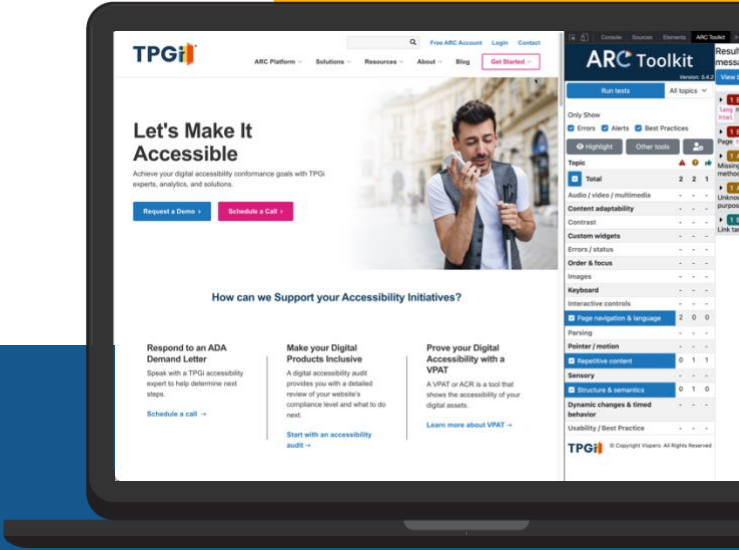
TPGi

Free ARC Account Login Contact

ARC Platform Solutions Resources About Blog Get Started

Let's Make It Accessible

Achieve your digital accessibility conformance goals with TPGi experts, analytics, and solutions.

Request a Demo › Schedule a Call ›

How can we Support your Accessibility Initiatives?

Respond to an ADA Demand Letter

Speak with a TPGi accessibility expert to help determine next steps.

Schedule a call →

Make your Digital Products Inclusive

A digital accessibility audit provides you with a detailed review of your website's compliance level and what to do next.

Start with an accessibility audit →

Prove your Digital Accessibility with a VPAT

A VPAT or ACR is a tool that shows the accessibility of your digital assets.

Learn more about VPAT →

Console Sources Elements ARC Toolkit

ARC Toolkit

Version: 5.4.2

Run tests All topics

Only Show

Errors Alerts Best Practices

Highlight Other tools

| Topic | | | |
|---|---|---|---|
| Total | 2 | 2 | 1 |
| Audio / video / multimedia | - | - | - |
| Content adaptability | - | - | - |
| Contrast | - | - | - |
| Custom widgets | - | - | - |
| Errors / status | - | - | - |
| Order & focus | - | - | - |
| Images | - | - | - |
| Keyboard | - | - | - |
| Interactive controls | - | - | - |
| Page navigation & language | 2 | 0 | 0 |
| Parsing | - | - | - |
| Pointer / motion | - | - | - |
| Repetitive content | 0 | 1 | 1 |
| Sensory | - | - | - |
| Structure & semantics | 0 | 1 | 0 |
| Dynamic changes & timed behavior | - | - | - |
| Usability / Best Practice | - | - | - |

TPGi © Copyright Vispero. All Rights Reserved

Resul messa View

lang html

Page

Missing method

Unknow purpos

Link ta